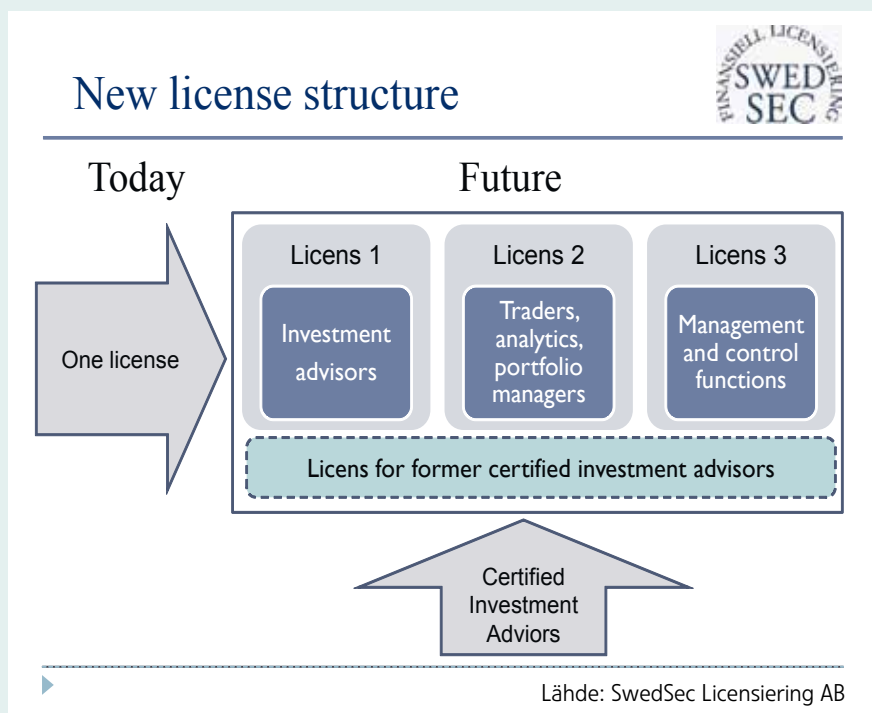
New license structure

FINANSIELL LICENSIERING SWED SEC

Today

Future

One license

Licens 1

Investment advisors

Licens 2

Traders, analytics, portfolio managers

Licens 3

Management and control functions

Licens for former certified investment advisors

Certified Investment Adviors

Lähde: SwedSec Licensiering AB